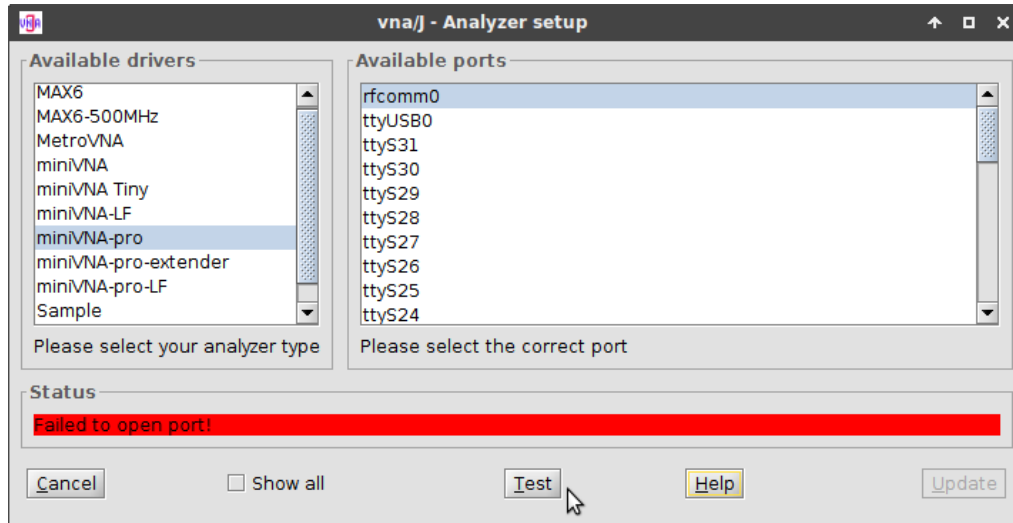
vna/J - Analyzer setup

Available drivers

MAX6
MAX6-500MHz
MetroVNA
miniVNA
miniVNA Tiny
miniVNA-LF
miniVNA-pro
miniVNA-pro-extender
miniVNA-pro-LF
Sample

Please select your analyzer type

Available ports

rfcomm0
ttyUSB0
ttyS31
ttyS30
ttyS29
ttyS28
ttyS27
ttyS26
ttyS25
ttyS24

Please select the correct port

Status

Failed to open port!

Cancel

Show all

Test

Help

Update